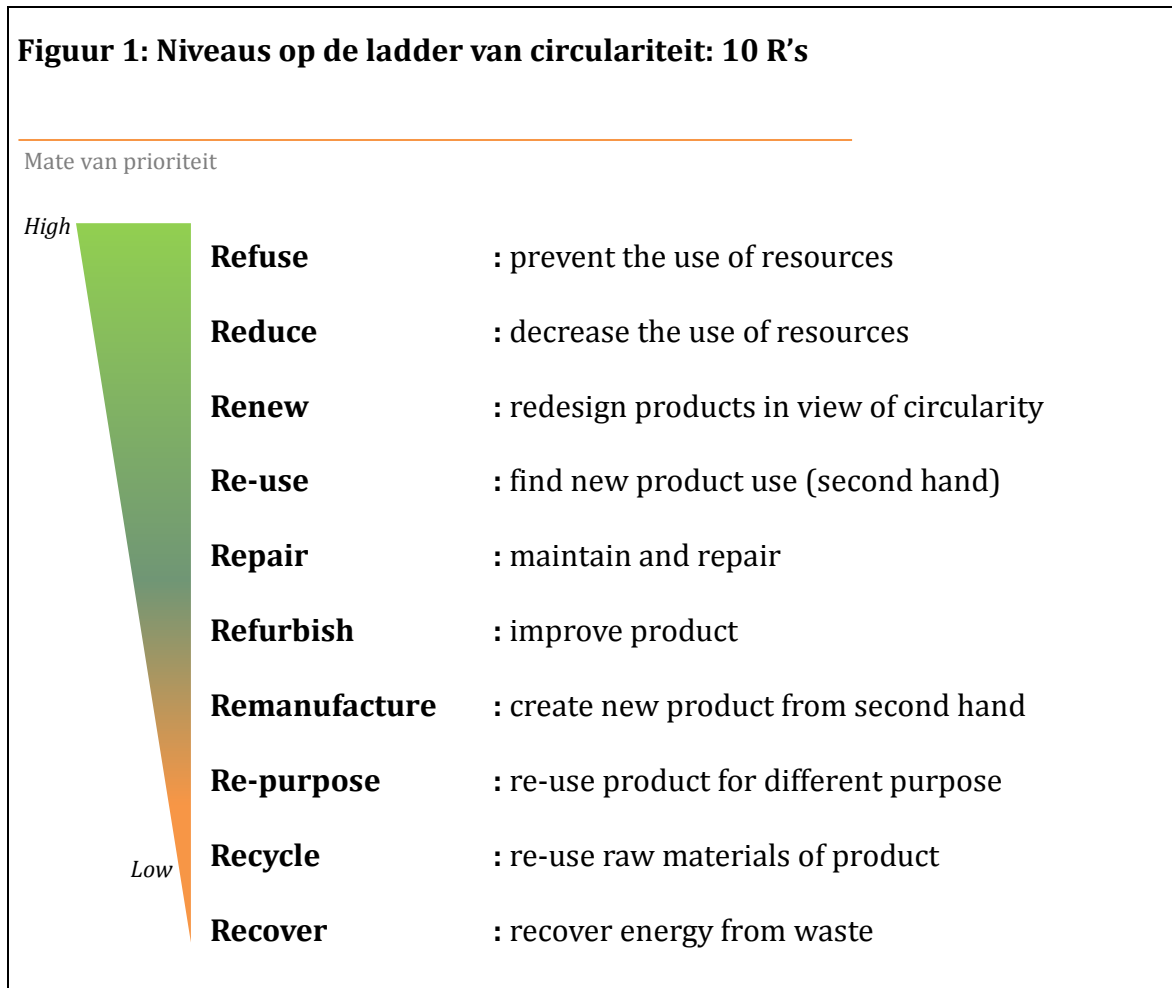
Figuur 1: Niveaus op de ladder van circulariteit: 10 R’s

Mate van prioriteit

High

Low

| | |
|---|---|
| **Refuse** | **:** prevent the use of resources |
| **Reduce** | **:** decrease the use of resources |
| **Renew** | **:** redesign products in view of circularity |
| **Re-use** | **:** find new product use (second hand) |
| **Repair** | **:** maintain and repair |
| **Refurbish** | **:** improve product |
| **Remanufacture** | **:** create new product from second hand |
| **Re-purpose** | **:** re-use product for different purpose |
| **Recycle** | **:** re-use raw materials of product |
| **Recover** | **:** recover energy from waste |